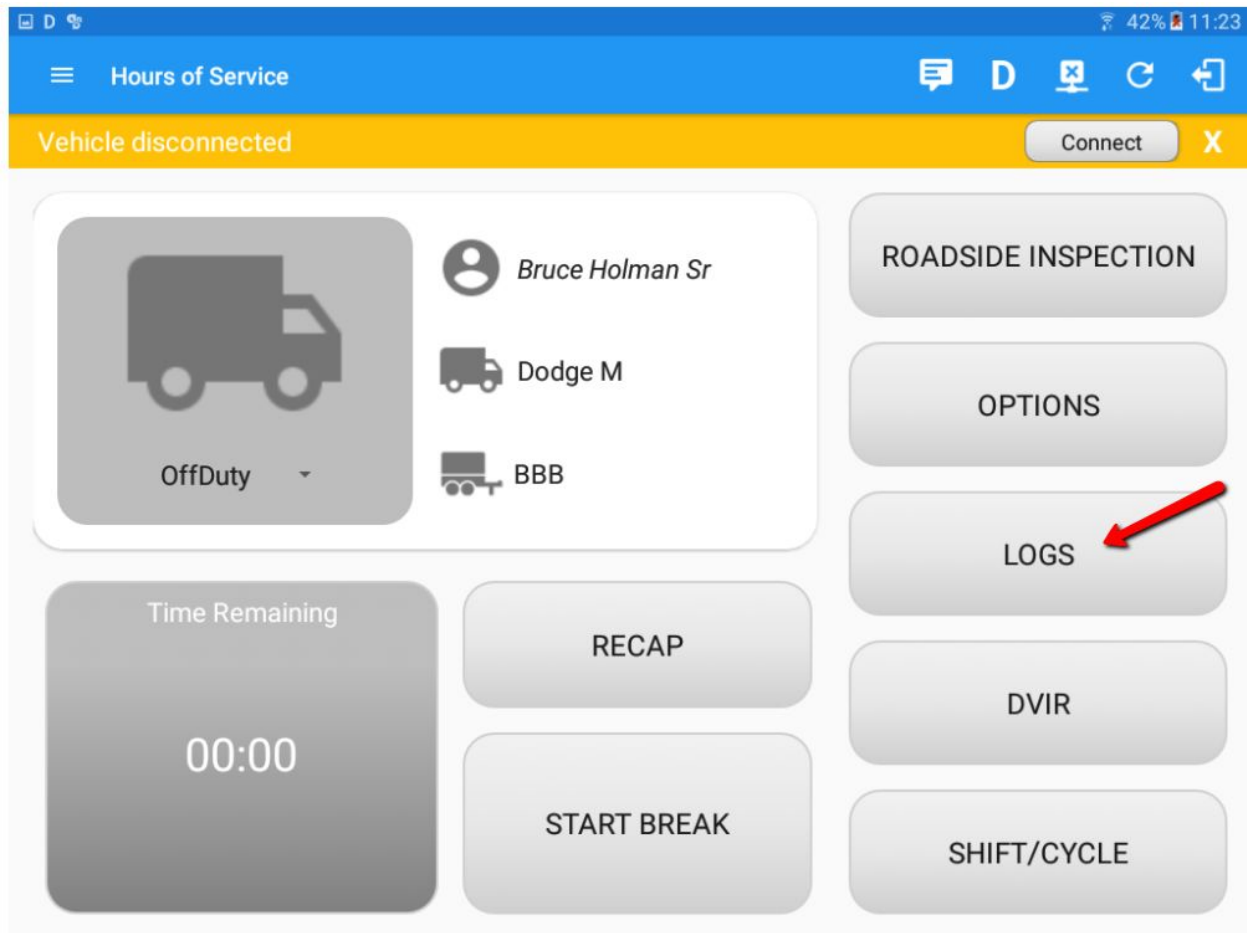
D 42% 11:23

Hours of Service D

Vehicle disconnected Connect X

OffDuty

Bruce Holman Sr

Dodge M

BBB

ROADSIDE INSPECTION

OPTIONS

LOGS

Time Remaining

00:00

RECAP

START BREAK

DVIR

SHIFT/CYCLE